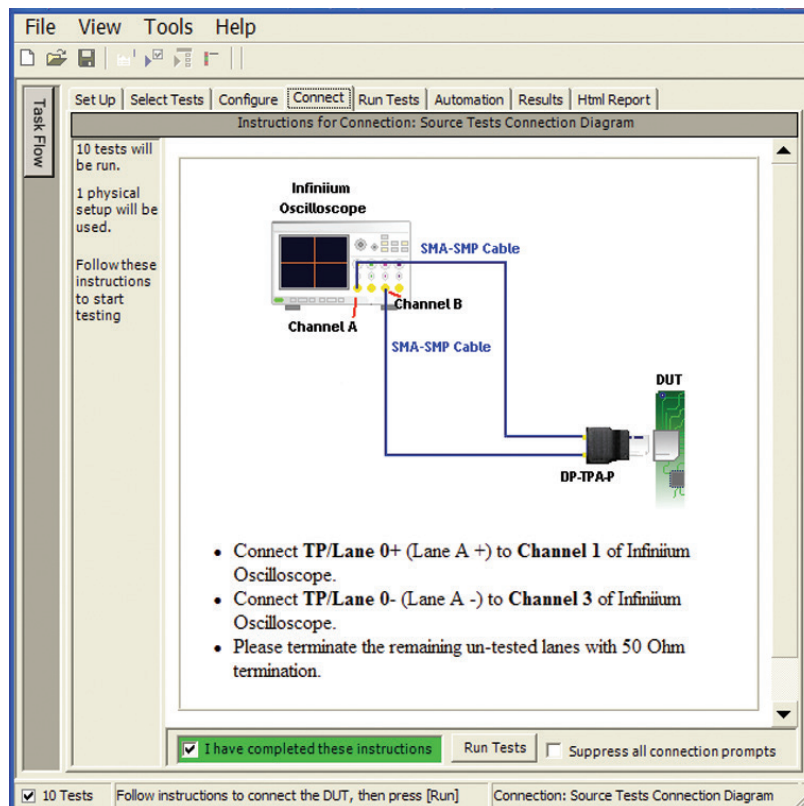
File View Tools Help

Task Flow

Set Up | Select Tests | Configure | Connect | Run Tests | Automation | Results | Html Report

Instructions for Connection: Source Tests Connection Diagram

10 tests will be run.

1 physical setup will be used.

Follow these instructions to start testing

Infiniium Oscilloscope

SMA-SMP Cable

Channel B

Channel A

SMA-SMP Cable

DUT

DP-TPA-P

- Connect **TP/Lane 0+** (Lane A +) to **Channel 1** of Infiniium Oscilloscope.
- Connect **TP/Lane 0-** (Lane A -) to **Channel 3** of Infiniium Oscilloscope.
- Please terminate the remaining un-tested lanes with 50 Ohm termination.

I have completed these instructions

Run Tests

Suppress all connection prompts

10 Tests | Follow instructions to connect the DUT, then press [Run] | Connection: Source Tests Connection Diagram